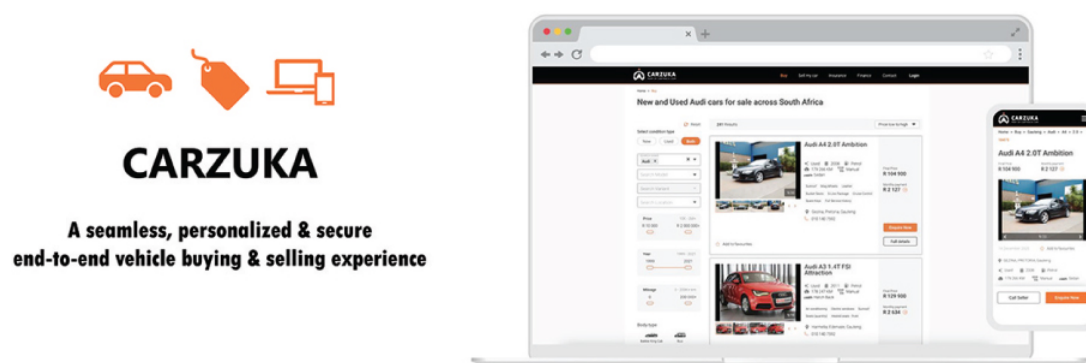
CARZUKA

A seamless, personalized & secure end-to-end vehicle buying & selling experience

CARZUKA

Buy Sell my car Insurance Finance Contact Login

Home > Buy

New and Used Audi cars for sale across South Africa

Select condition type

New Used Both

Audi

Price

R 10 000 R 2 000 000+

Year

Mileage

Body type

Audi A4 2.0T Ambition

Used 2016 Petrol

178 236 KM Manual

Total Price

R 104 900

Monthly payment

R 2 127

Enquire Now

Full details

Add to favourites

Audi A3 1.4T FSI Attraction

Used 2011 Petrol

178 237 KM Manual

Total Price

R 129 900

Monthly payment

R 2 634

CARZUKA

Audi A4 2.0T Ambition

R 104 900

R 2 127

Add to favourites

Used Petrol

Manual

Call Seller

Enquire Now